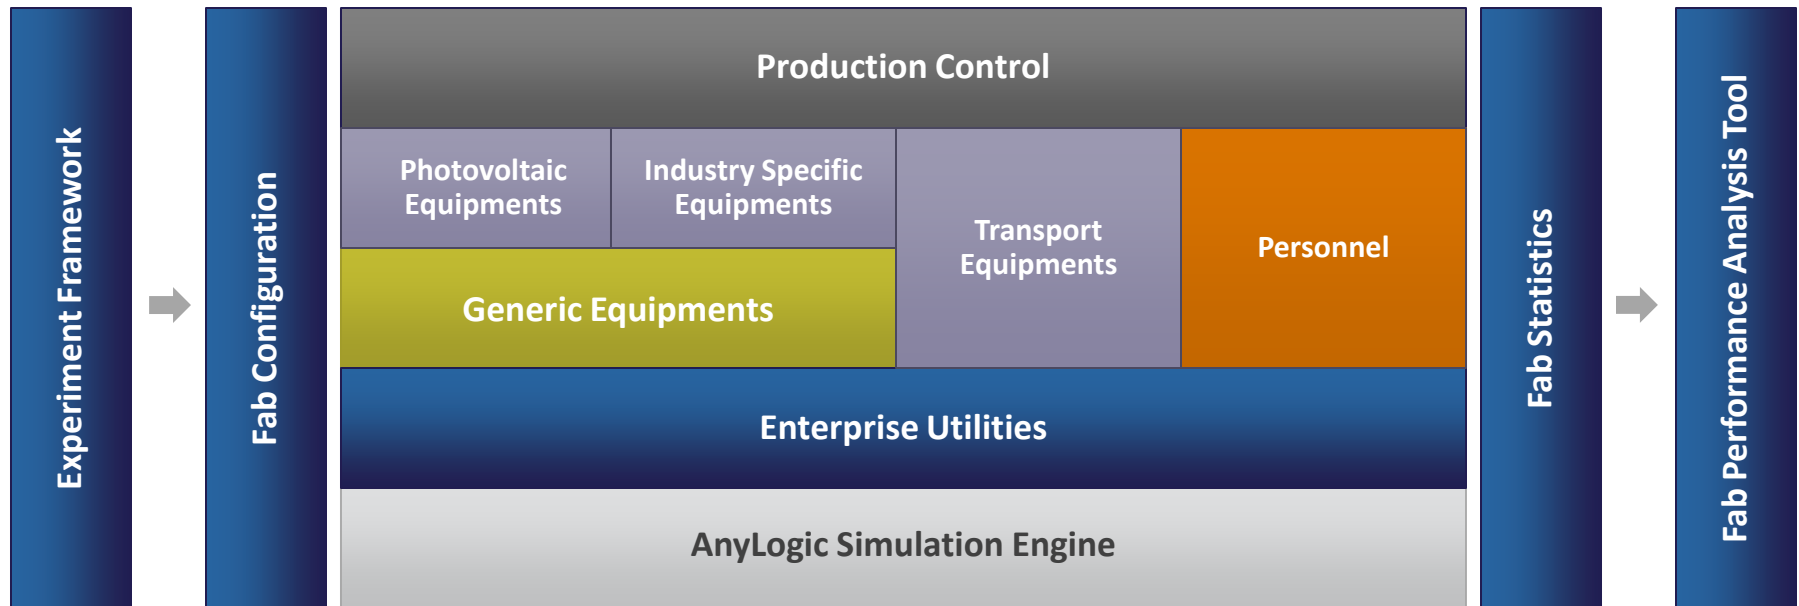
Experiment Framework

Fab Configuration

Production Control

Photovoltaic Equipments

Industry Specific Equipments

Transport Equipments

Personnel

Generic Equipments

Enterprise Utilities

AnyLogic Simulation Engine

Fab Statistics

Fab Performance Analysis Tool